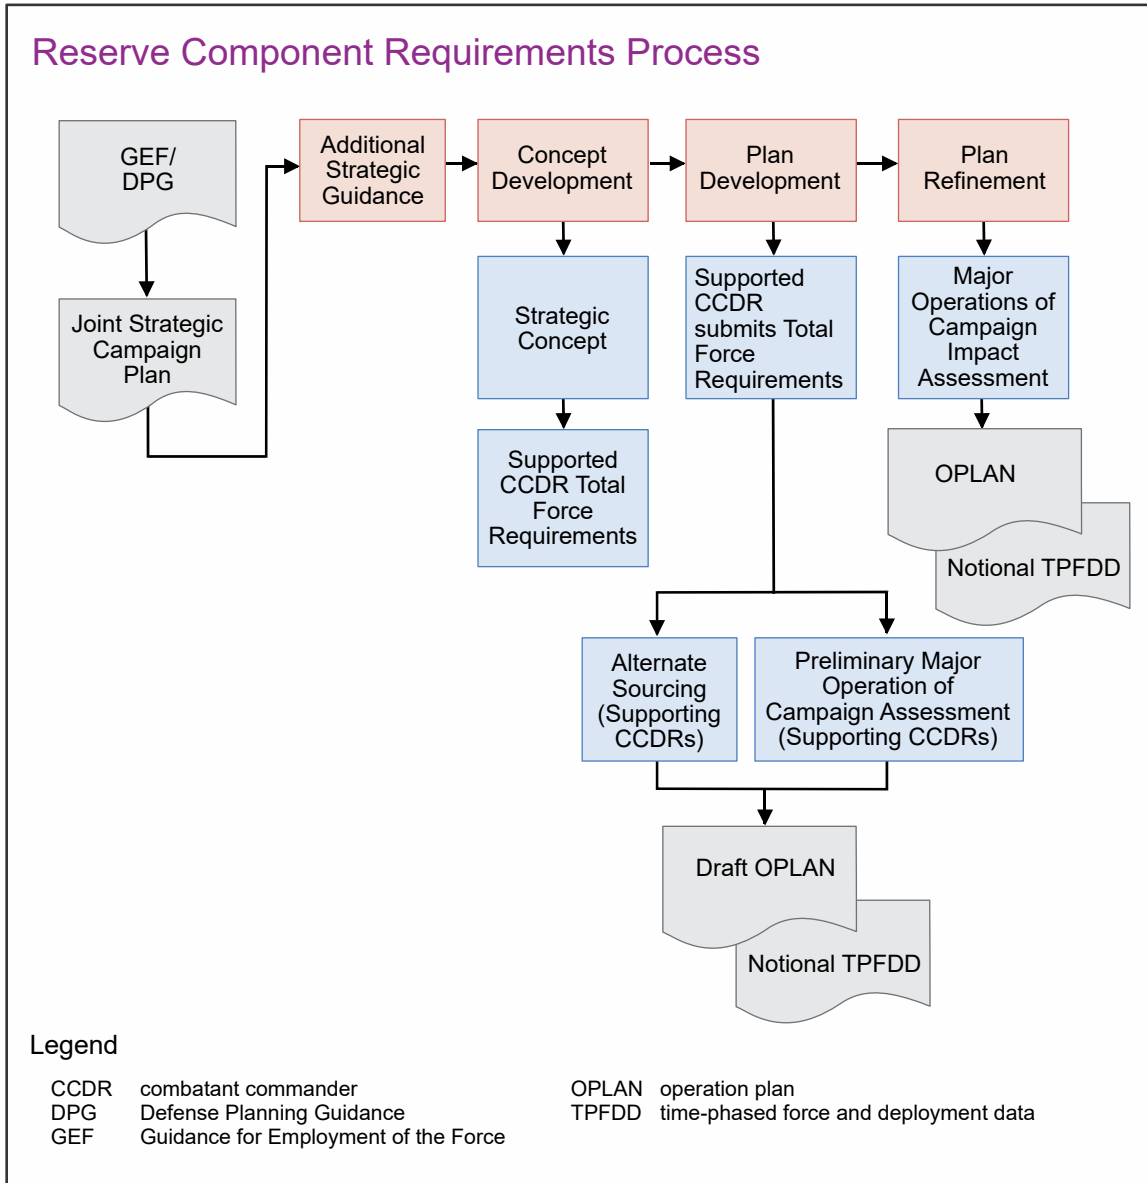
Reserve Component Requirements Process

GEF/ DPG

Joint Strategic Campaign Plan

Additional Strategic Guidance

Concept Development

Plan Development

Plan Refinement

Strategic Concept

Supported CCDR submits Total Force Requirements

Major Operations of Campaign Impact Assessment

Supported CCDR Total Force Requirements

OPLAN

Notional TPFDD

Alternate Sourcing (Supporting CCDRs)

Preliminary Major Operation of Campaign Assessment (Supporting CCDRs)

Draft OPLAN

Notional TPFDD

Legend

CCDR combatant commander
DPG Defense Planning Guidance
GEF Guidance for Employment of the Force

OPLAN operation plan
TPFDD time-phased force and deployment data